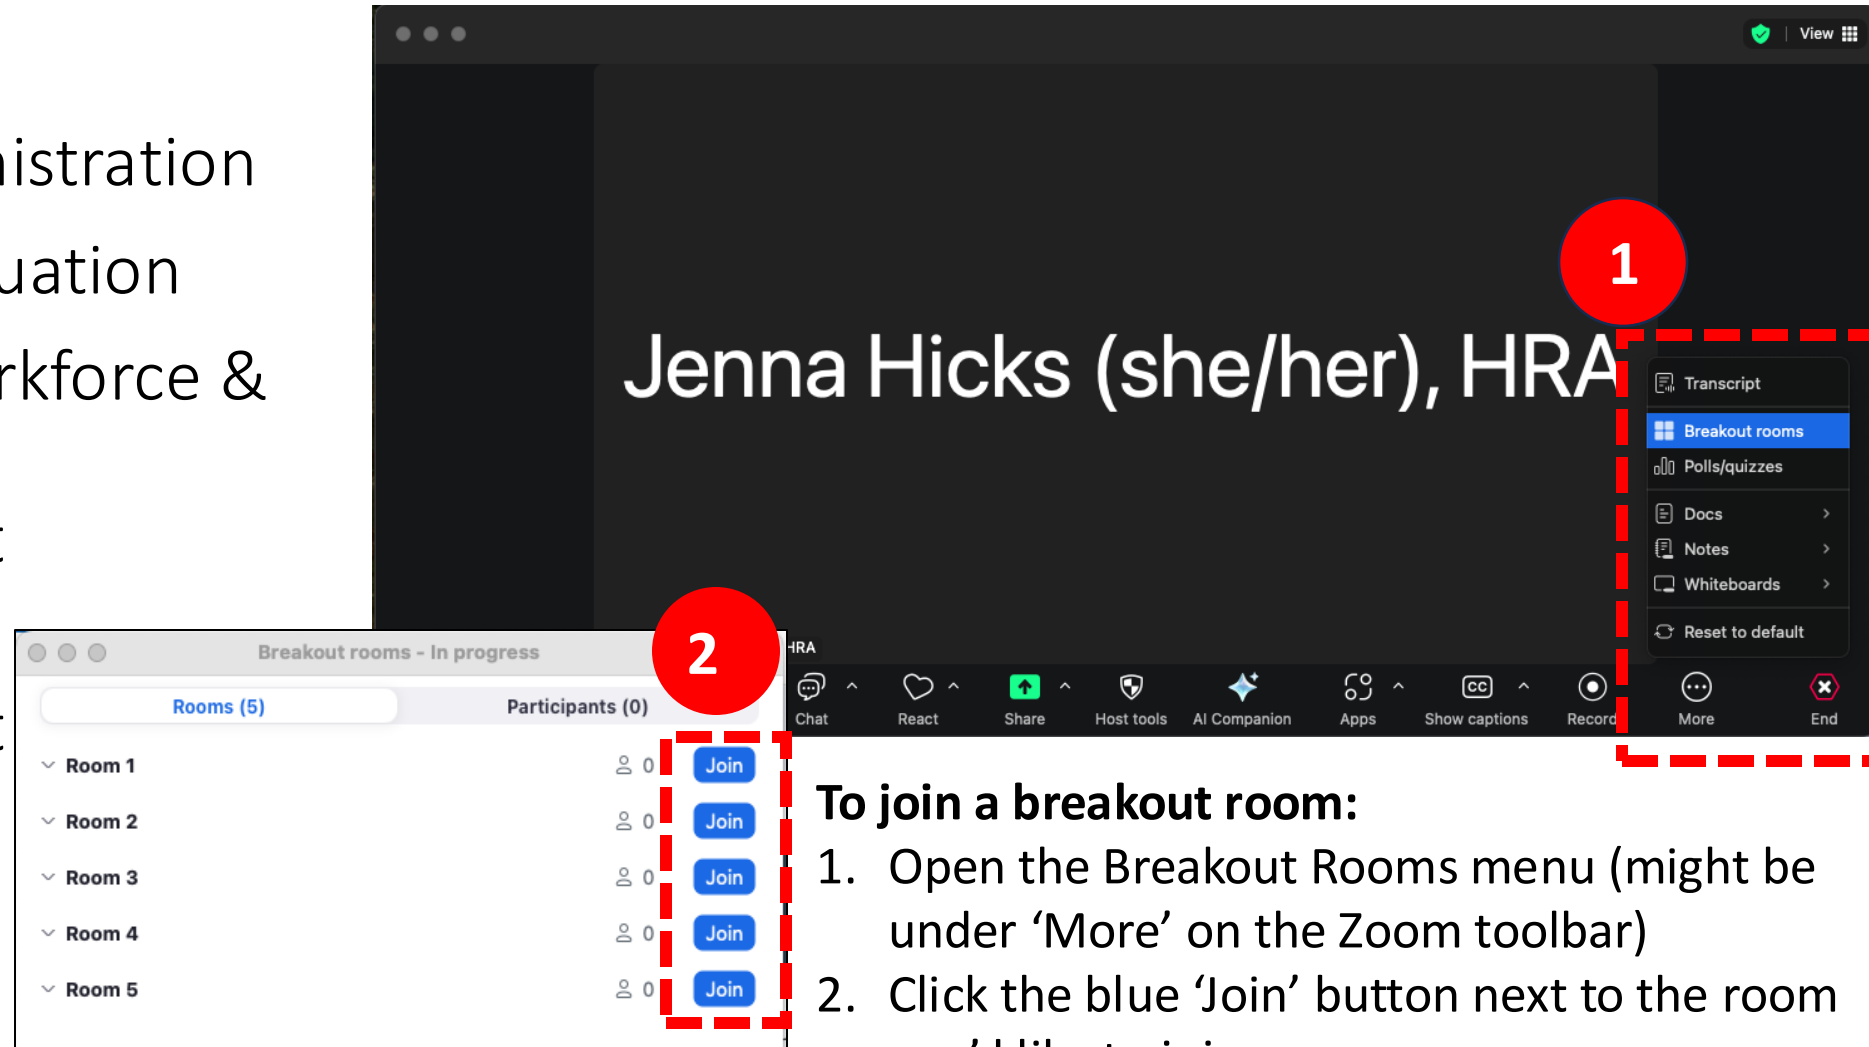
istration
uation
rkforce &

View

Jenna Hicks (she/her), HRA

1

Transcript
Breakout rooms
Polls/quizzes
Docs
Notes
Whiteboards
Reset to default

HRA

Chat
React
Share
Host tools
AI Companion
Apps
Show captions
Record
More
End

Breakout rooms - In progress

2

Rooms (5)
Participants (0)

Room 1 0 Join
Room 2 0 Join
Room 3 0 Join
Room 4 0 Join
Room 5 0 Join

**To join a breakout room:**
1. Open the Breakout Rooms menu (might be under ‘More’ on the Zoom toolbar)
2. Click the blue ‘Join’ button next to the room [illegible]